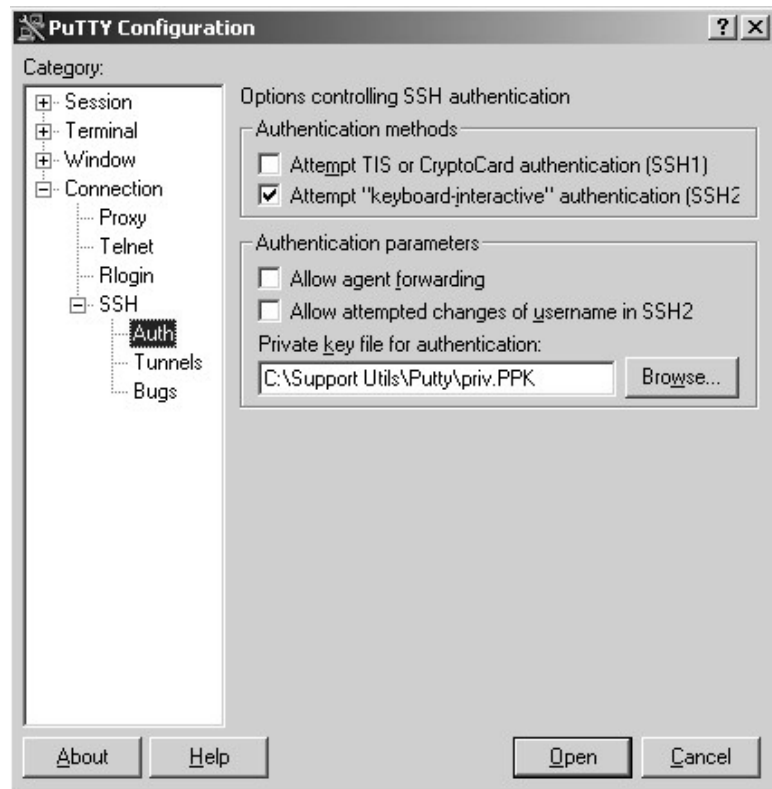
PuTTY Configuration

?
X

Category:

Session
Terminal
Window
Connection
Proxy
Telnet
Rlogin
SSH
Auth
Tunnels
Bugs

Options controlling SSH authentication

Authentication methods

Attempt TIS or CryptoCard authentication (SSH1)

Attempt "keyboard-interactive" authentication (SSH2

Authentication parameters

Allow agent forwarding

Allow attempted changes of username in SSH2

Private key file for authentication:

C:\Support Utils\Putty\priv.PPK

Browse...

About
Help
Open
Cancel